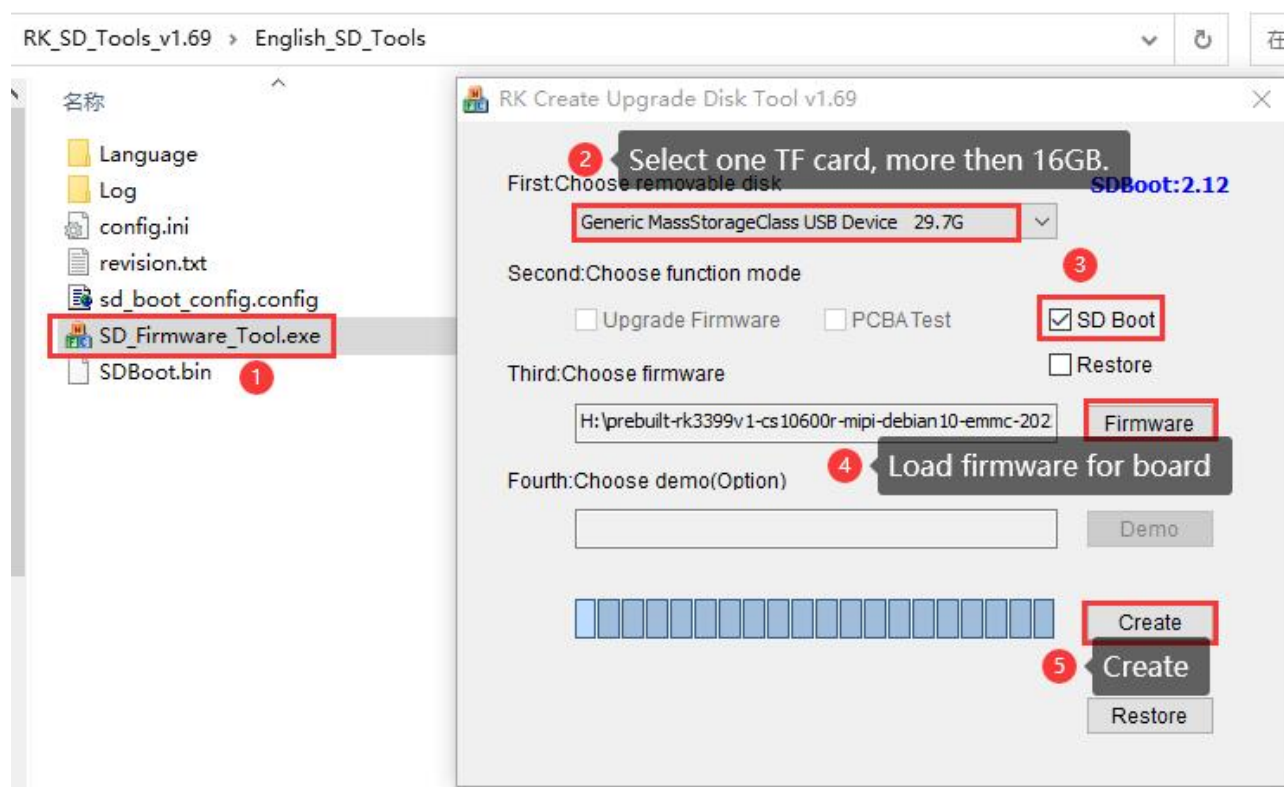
RK_SD_Tools_v1.69 › English_SD_Tools

名称

Language
Log
config.ini
revision.txt
sd_boot_config.config
SD_Firmware_Tool.exe
SDBoot.bin

1

RK Create Upgrade Disk Tool v1.69

2 Select one TF card, more then 16GB.

First:Choose removable disk

SDBoot:2.12

Generic MassStorageClass USB Device 29.7G

Second:Choose function mode

3

Upgrade Firmware

PCBA Test

SD Boot

Restore

Third:Choose firmware

H:\prebuilt-rk3399v1-cs10600r-mipi-debian10-emmc-202

Firmware

4 Load firmware for board

Fourth:Choose demo(Option)

Demo

Create

5 Create

Restore